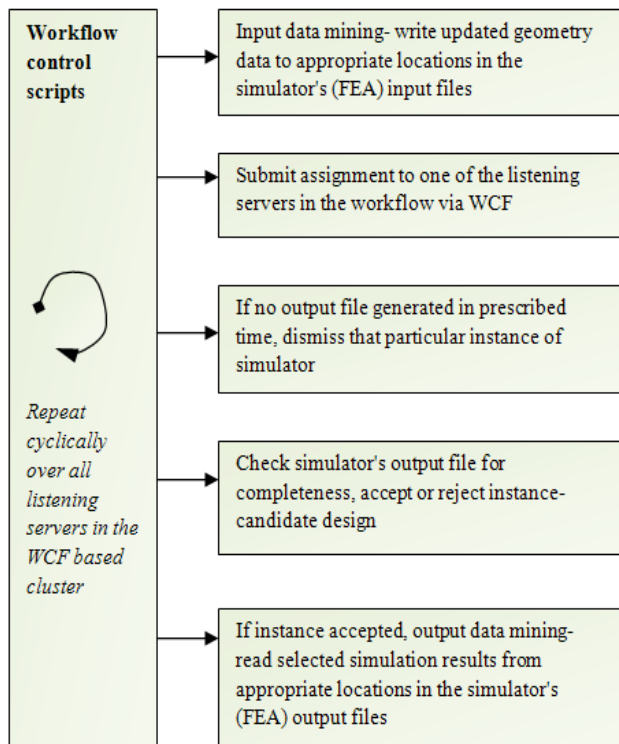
Workflow control scripts

Repeat cyclically over all listening servers in the WCF based cluster

Input data mining- write updated geometry data to appropriate locations in the simulator's (FEA) input files

Submit assignment to one of the listening servers in the workflow via WCF

If no output file generated in prescribed time, dismiss that particular instance of simulator

Check simulator's output file for completeness, accept or reject instance-candidate design

If instance accepted, output data mining-read selected simulation results from appropriate locations in the simulator's (FEA) output files